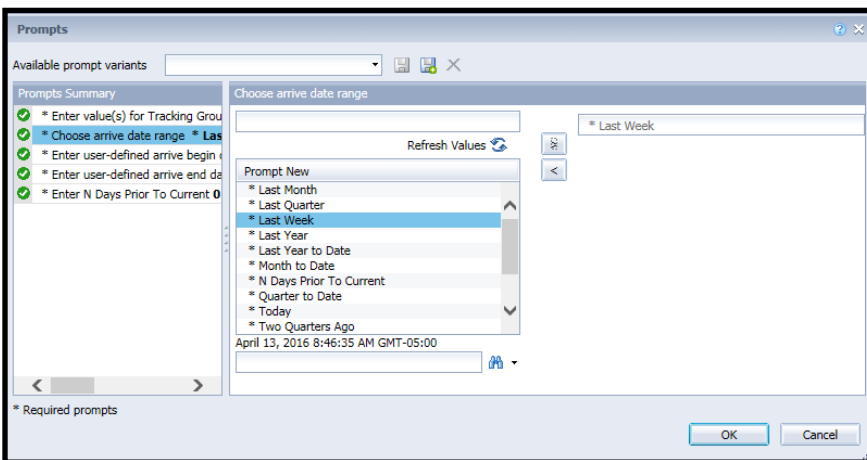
Prompts

Available prompt variants

Prompts Summary
* Enter value(s) for Tracking Grou
* Choose arrive date range * Las
* Enter user-defined arrive begin
* Enter user-defined arrive end da
* Enter N Days Prior To Current 0

Choose arrive date range

Refresh Values

Prompt New
* Last Month
* Last Quarter
* Last Week
* Last Year
* Last Year to Date
* Month to Date
* N Days Prior To Current
* Quarter to Date
* Today
* Two Quarters Ago

April 13, 2016 8:46:35 AM GMT-05:00

>
<

* Last Week

* Required prompts

OK

Cancel